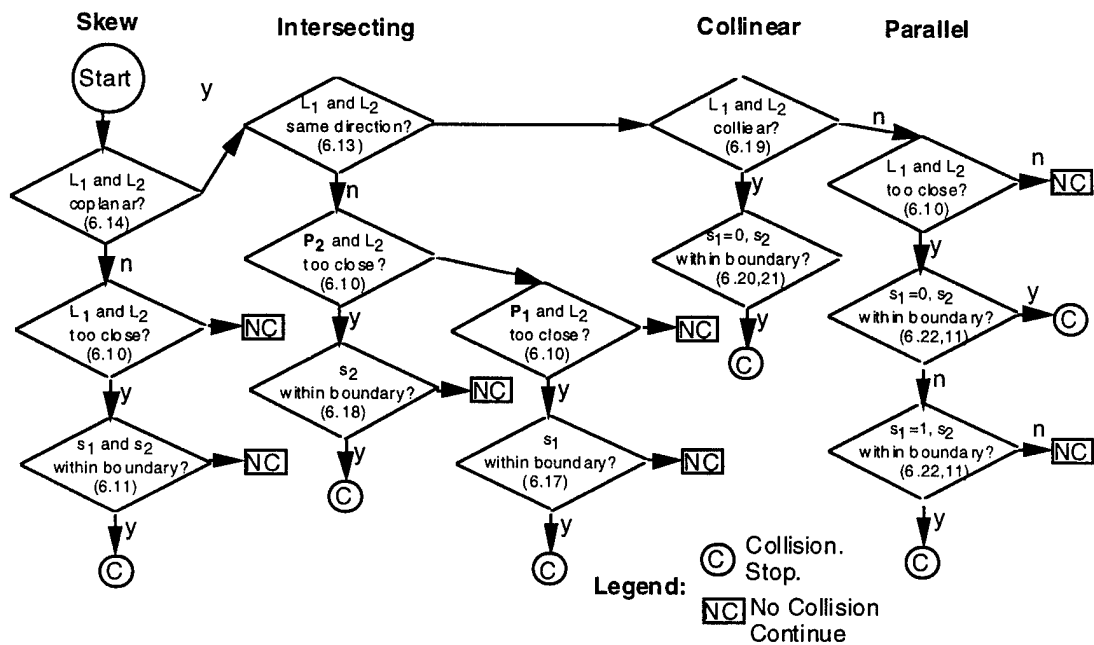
Skew

Intersecting

Collinear

Parallel

Start

y

$L_1$ and $L_2$ same direction? (6.13)

$L_1$ and $L_2$ colliear? (6.19)

n

$L_1$ and $L_2$ coplanar? (6.14)

n

$L_1$ and $L_2$ too close? (6.10)

n

NC

y

$P_2$ and $L_2$ too close? (6.10)

$s_1=0$, $s_2$ within boundary? (6.20,21)

y

n

$L_1$ and $L_2$ too close? (6.10)

NC

$P_1$ and $L_2$ too close? (6.10)

NC

y

$s_1=0$, $s_2$ within boundary? (6.22,11)

y

C

y

$s_2$ within boundary? (6.18)

NC

C

y

n

y

$s_1$ and $s_2$ within boundary? (6.11)

NC

$s_1$ within boundary? (6.17)

NC

$s_1=1$, $s_2$ within boundary? (6.22,11)

n

NC

y

C

y

C

y

C

Collision. Stop.

C

Legend:

NC No Collision Continue